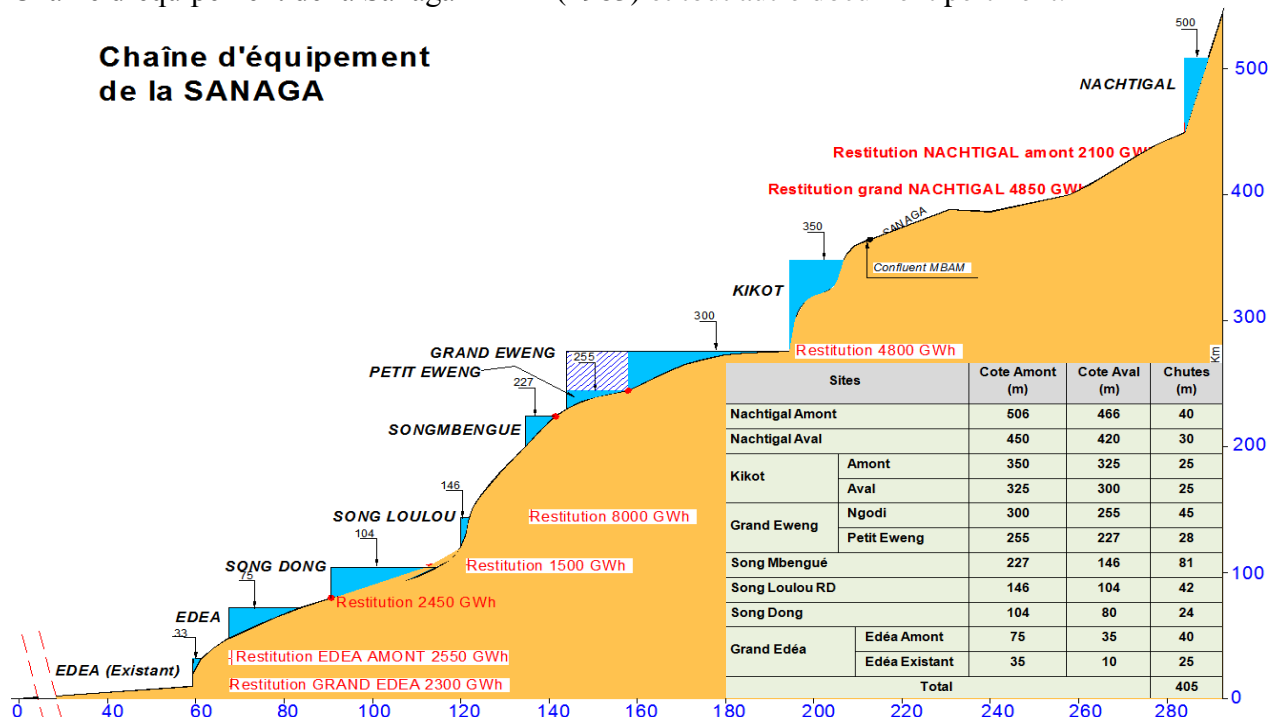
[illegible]

Chaîne d'équipement de la SANAGA

NACHTIGAL

500

Restitution NACHTIGAL amont 2100 GWh

Restitution grand NACHTIGAL 4850 GWh

SANAGA

350

Confluent MBAM

KIKOT

300

GRAND EWENG

255

PETIT EWENG

227

Restitution 4800 GWh

SONGMBENGUE

146

SONG LOULOU

Restitution 8000 GWh

104

SONG DONG

75

Restitution 1500 GWh

Restitution 2450 GWh

EDEA

33

EDEA (Existant)

Restitution EDEA AMONT 2550 GWh

Restitution GRAND EDEA 2300 GWh

| Sites | | Cote Amont (m) | Cote Aval (m) | Chutes (m) |
|---|---|---|---|---|
| Nachtigal Amont | | 506 | 466 | 40 |
| Nachtigal Aval | | 450 | 420 | 30 |
| Kikot | Amont | 350 | 325 | 25 |
| | Aval | 325 | 300 | 25 |
| Grand Eweng | Ngodi | 300 | 255 | 45 |
| | Petit Eweng | 255 | 227 | 28 |
| Song Mbengué | | 227 | 146 | 81 |
| Song Loulou RD | | 146 | 104 | 42 |
| Song Dong | | 104 | 80 | 24 |
| Grand Edéa | Edéa Amont | 75 | 35 | 40 |
| | Edéa Existant | 35 | 10 | 25 |
| Total | | | | 405 |

Km

500
400
300
200
100
0

0 20 40 60 80 100 120 140 160 180 200 220 240 260 280